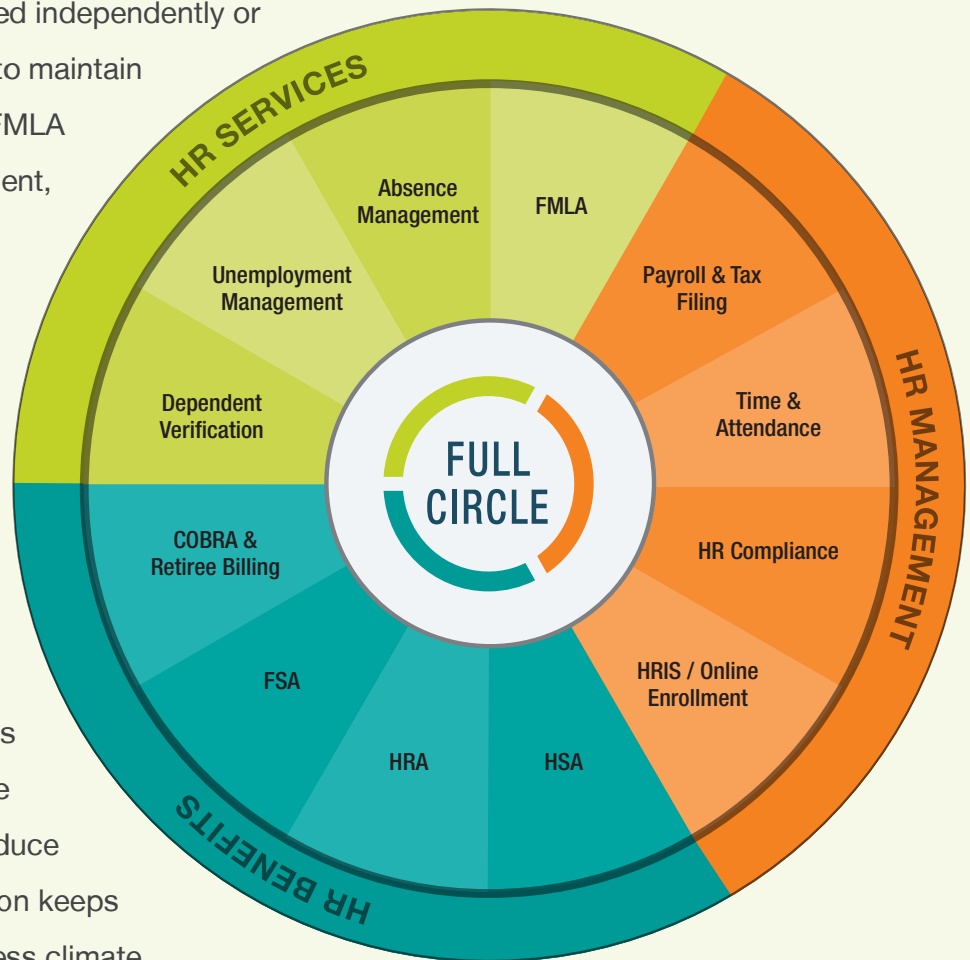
ed independently or
to maintain
FMLA
ent,

s
e
duce
on keeps
ess climate

HR SERVICES

Absence Management

FMLA

Unemployment Management

Dependent Verification

HR MANAGEMENT

Payroll & Tax Filing

Time & Attendance

HR Compliance

HRIS / Online Enrollment

FULL CIRCLE

COBRA & Retiree Billing

FSA

HRA

HSA

HR BENEFITS